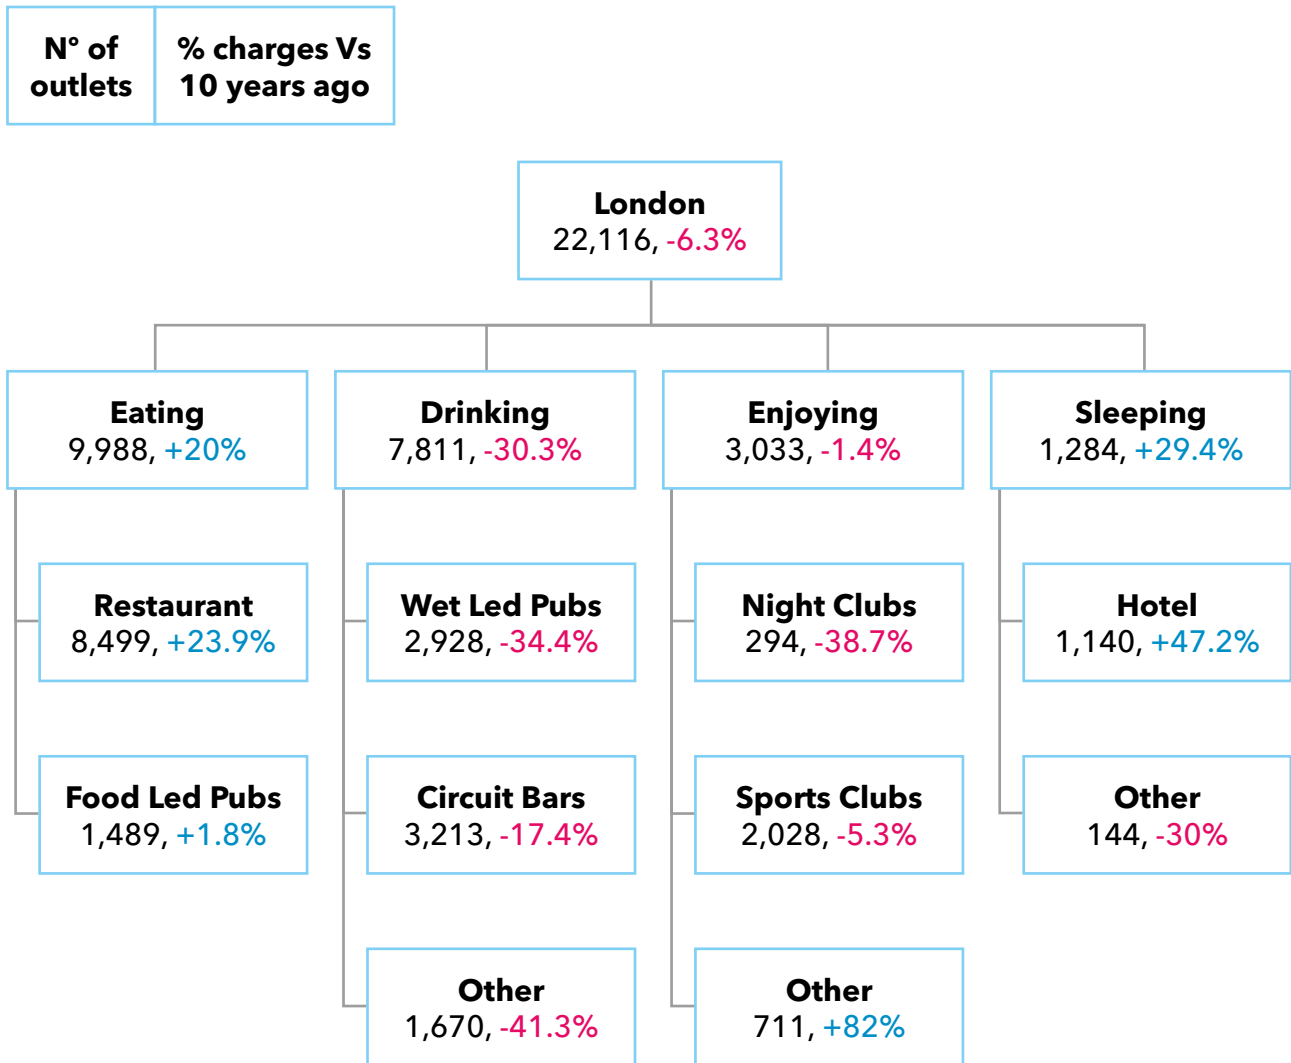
| N° of outlets | % charges Vs 10 years ago |
|---|---|

London
22,116, -6.3%

Eating
9,988, +20%

Restaurant
8,499, +23.9%

Food Led Pubs
1,489, +1.8%

Drinking
7,811, -30.3%

Wet Led Pubs
2,928, -34.4%

Circuit Bars
3,213, -17.4%

Other
1,670, -41.3%

Enjoying
3,033, -1.4%

Night Clubs
294, -38.7%

Sports Clubs
2,028, -5.3%

Other
711, +82%

Sleeping
1,284, +29.4%

Hotel
1,140, +47.2%

Other
144, -30%